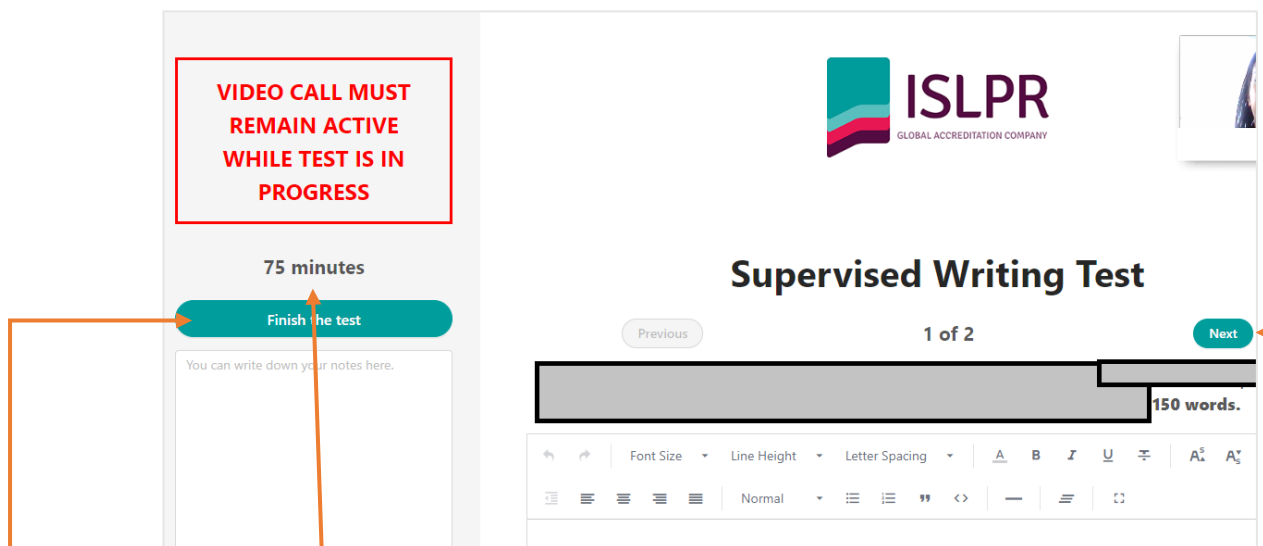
VIDEO CALL MUST REMAIN ACTIVE WHILE TEST IS IN PROGRESS

75 minutes

Finish the test

You can write down your notes here.

ISLPR
GLOBAL ACCREDITATION COMPANY

Supervised Writing Test

Previous

1 of 2

Next

150 words.

Font Size
Line Height
Letter Spacing
A
B
I
U
Normal